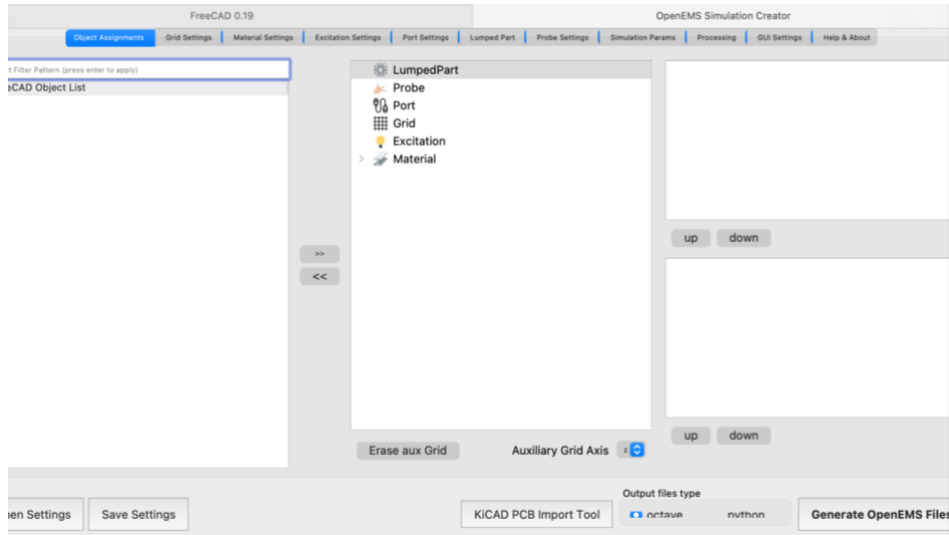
FreeCAD 0.19

OpenEMS Simulation Creator

Object Assignments | Grid Settings | Material Settings | Excitation Settings | Port Settings | Lumped Part | Probe Settings | Simulation Params | Processing | GUI Settings | Help & About

t Filter Pattern (press enter to apply)

eCAD Object List

LumpedPart
Probe
Port
Grid
Excitation
Material

>>
<<

up down

up down

Erase aux Grid

Auxiliary Grid Axis z

en Settings

Save Settings

KiCAD PCB Import Tool

Output files type

octave python

Generate OpenEMS File